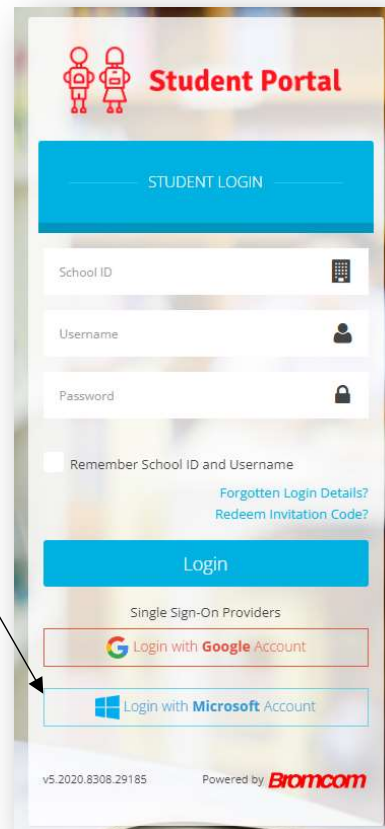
Student Portal

STUDENT LOGIN

School ID

Username

Password

Remember School ID and Username

Forgotten Login Details?
Redeem Invitation Code?

Login

Single Sign-On Providers

Login with Google Account

Login with Microsoft Account

v5.2020.8308.29185

Powered by Bromcom